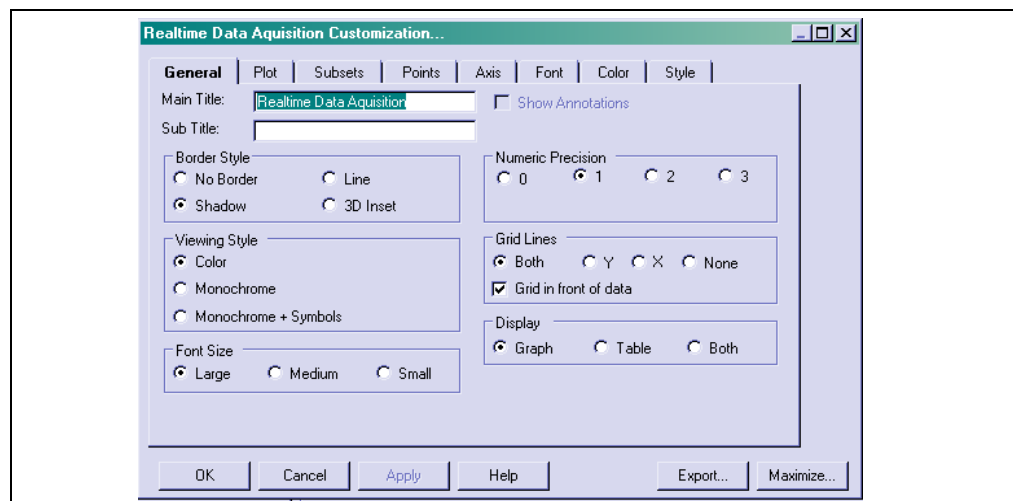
Realtime Data Aquisition Customization...

General | Plot | Subsets | Points | Axis | Font | Color | Style

Main Title: Realtime Data Aquisition

Show Annotations

Sub Title:

Border Style
No Border
Line
Shadow
3D Inset

Numeric Precision
0
1
2
3

Viewing Style
Color
Monochrome
Monochrome + Symbols

Grid Lines
Both
Y
X
None
Grid in front of data

Display
Graph
Table
Both

Font Size
Large
Medium
Small

OK | Cancel | Apply | Help | Export... | Maximize...